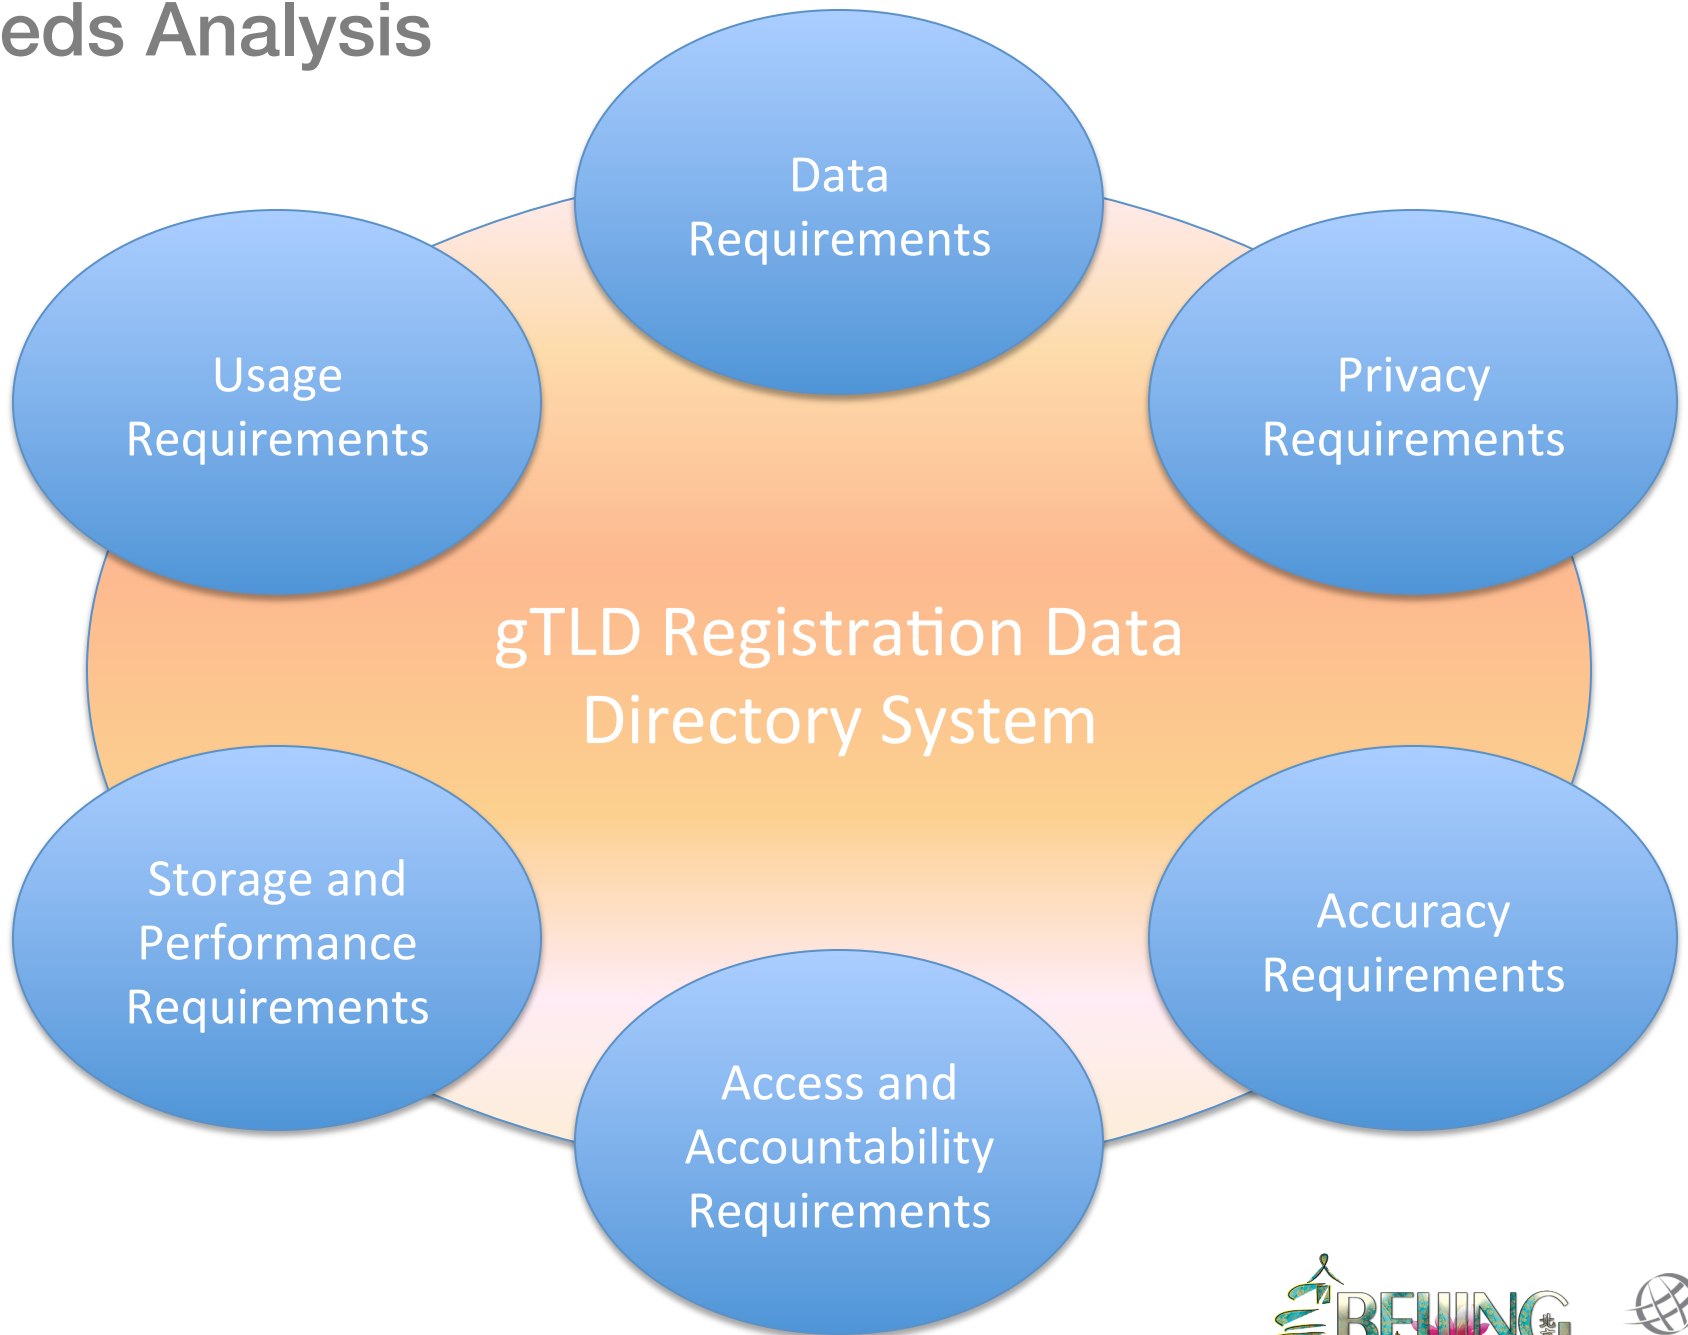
eds Analysis

Data Requirements

Usage Requirements

Privacy Requirements

gTLD Registration Data Directory System

Storage and Performance Requirements

Accuracy Requirements

Access and Accountability Requirements

BEIJING